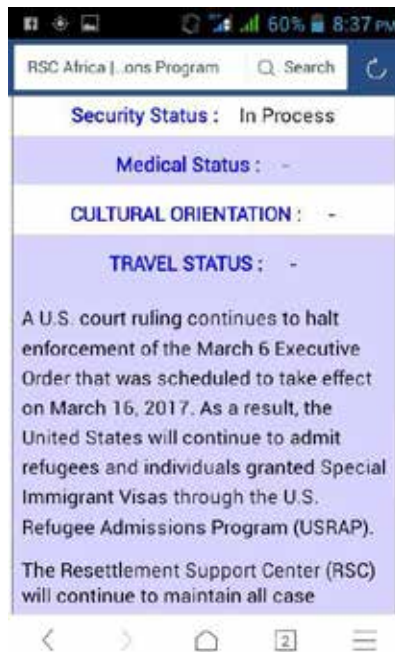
60% 8:37 PM

RSC Africa |...ons Program
Search

Security Status : In Process

Medical Status : -

CULTURAL ORIENTATION : -

TRAVEL STATUS : -

A U.S. court ruling continues to halt enforcement of the March 6 Executive Order that was scheduled to take effect on March 16, 2017. As a result, the United States will continue to admit refugees and individuals granted Special Immigrant Visas through the U.S. Refugee Admissions Program (USRAP).

The Resettlement Support Center (RSC) will continue to maintain all case

2